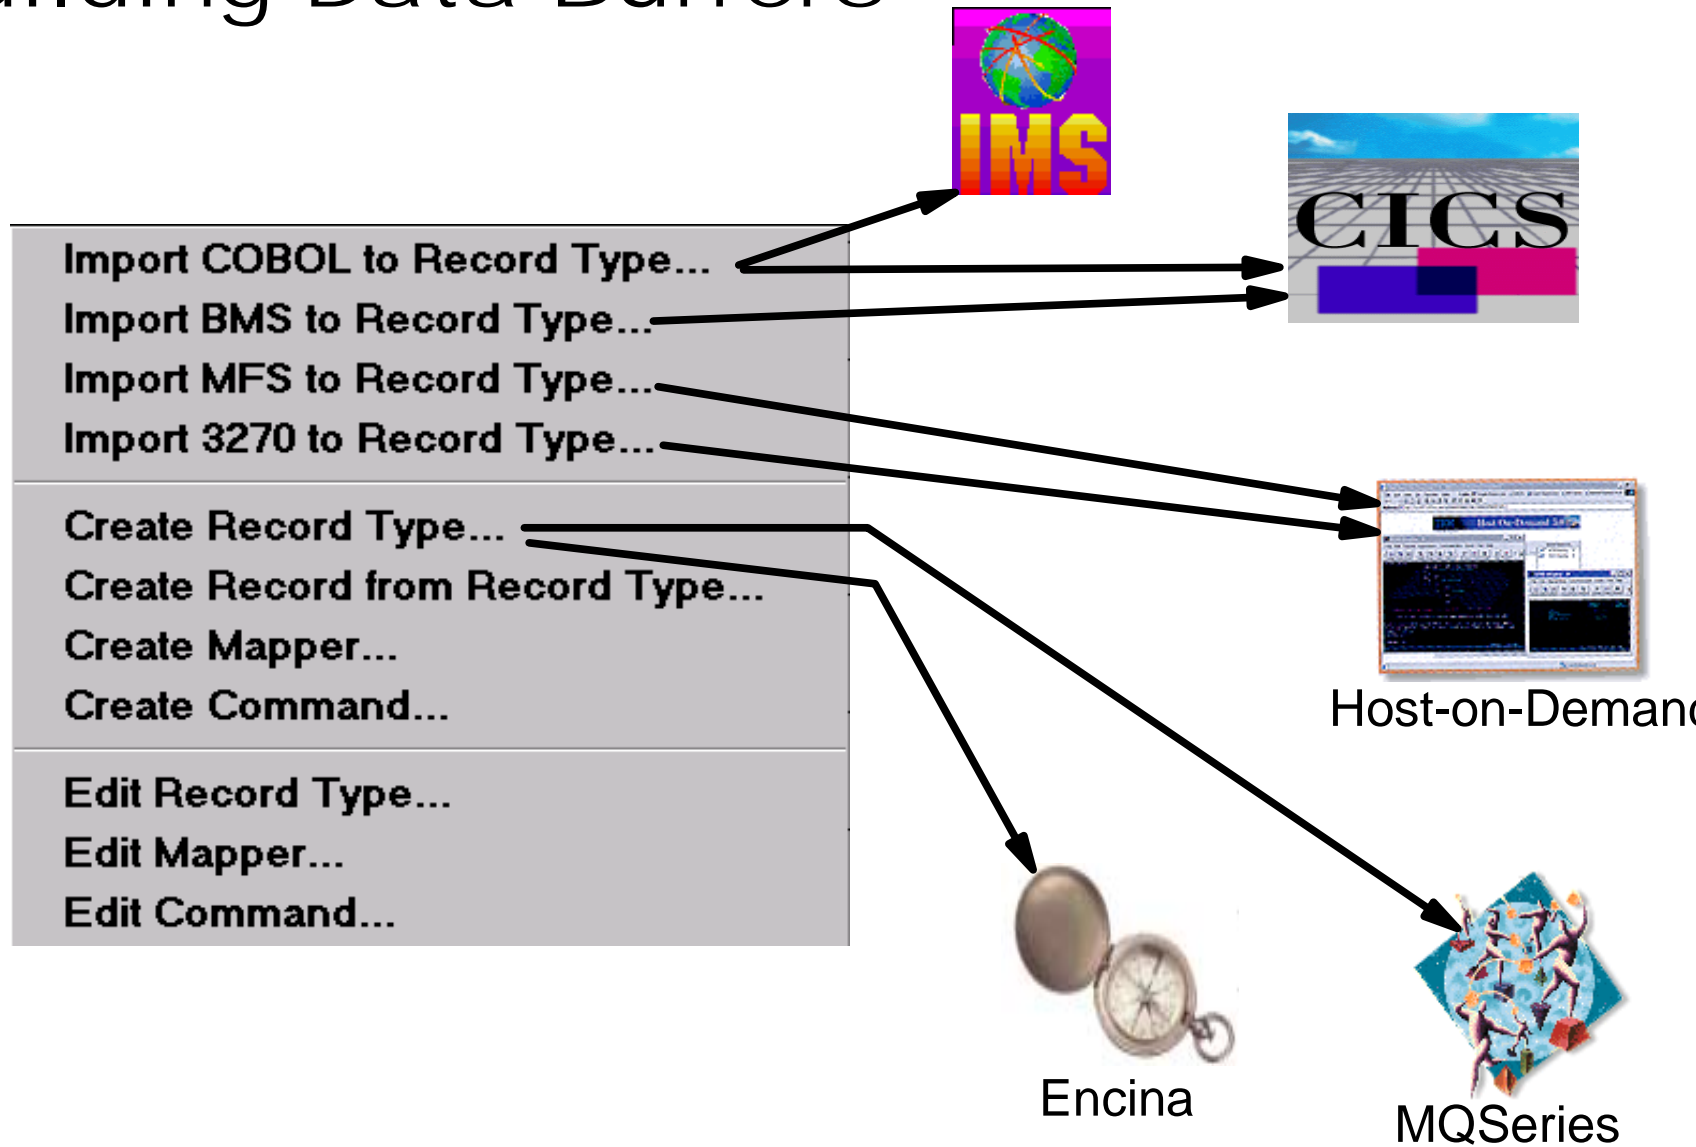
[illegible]ing Data Buffers

IMS

CICS

Import COBOL to Record Type...
Import BMS to Record Type...
Import MFS to Record Type...
Import 3270 to Record Type...

Create Record Type...
Create Record from Record Type...
Create Mapper...
Create Command...

Edit Record Type...
Edit Mapper...
Edit Command...

Host-on-Deman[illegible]

Encina

MQSeries